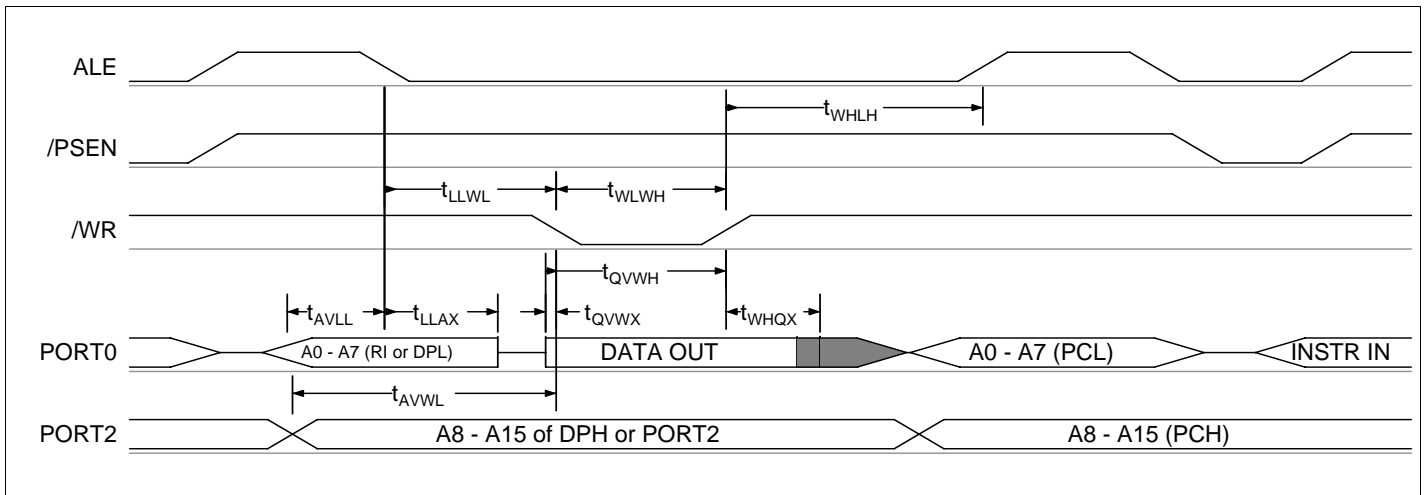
ALE

$t_{WHLH}$

/PSEN

$t_{LLWL}$

$t_{WLWH}$

/WR

$t_{QVWH}$

$t_{AVLL}$

$t_{LLAX}$

$t_{QVWX}$

$t_{WHQX}$

PORT0

A0 - A7 (RI or DPL)

DATA OUT

A0 - A7 (PCL)

INSTR IN

$t_{AVWL}$

PORT2

A8 - A15 of DPH or PORT2

A8 - A15 (PCH)